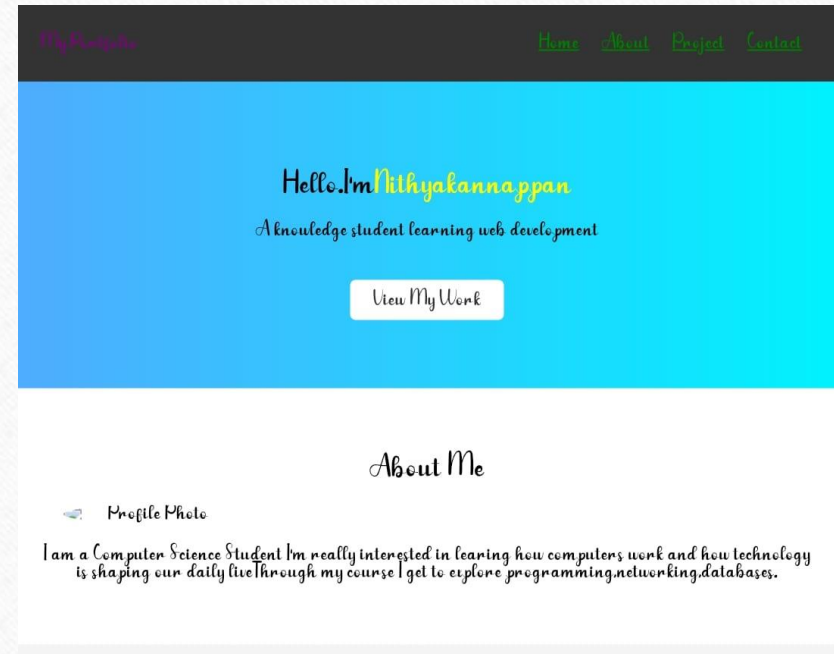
My Portfolio

Home About Project Contact

Hello.I'm Nithyakannappan

A knowledge student learning web development

View My Work

About Me

Profile Photo

I am a Computer Science Student I'm really interested in learing how computers work and how technology is shaping our daily liveThrough my course I get to explore programming,networking,databases.